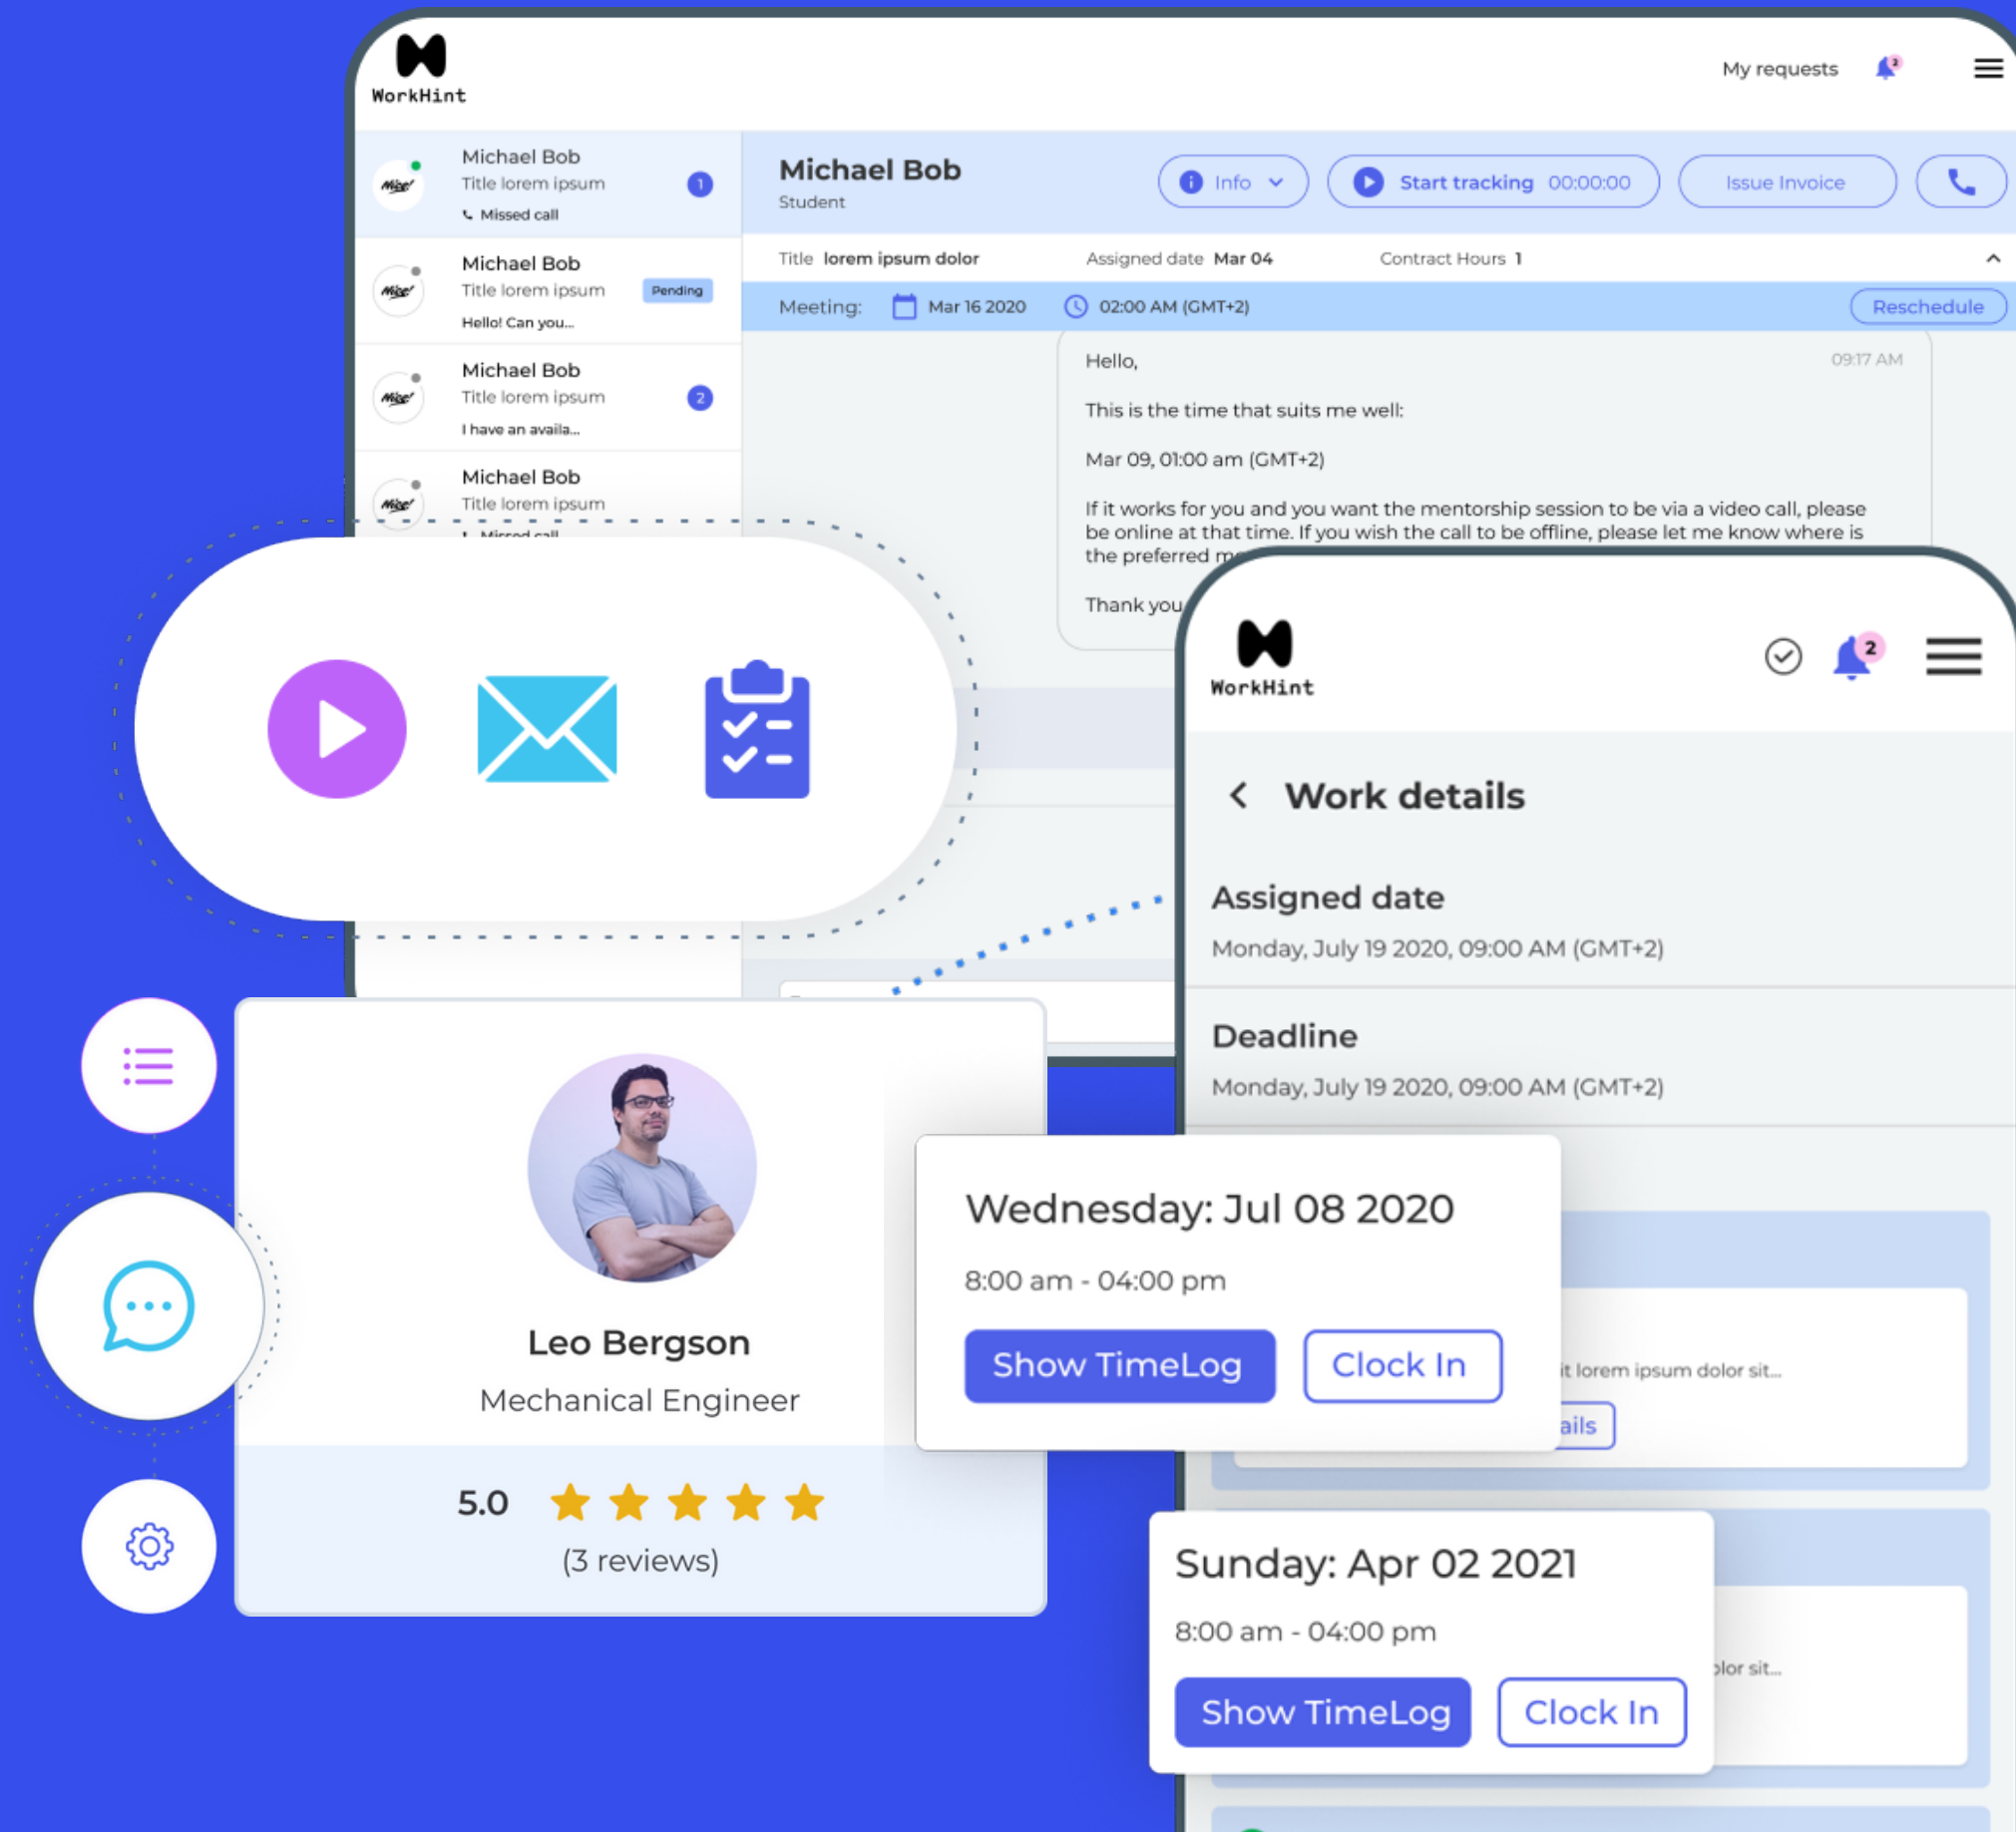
WorkHint

My requests 2

Michael Bob
Title lorem ipsum
Missed call
1

Michael Bob
Title lorem ipsum
Pending
Hello! Can you...

Michael Bob
Title lorem ipsum
2
I have an availa...

Michael Bob
Title lorem ipsum
Missed call

Michael Bob
Student

Info

Start tracking 00:00:00

Issue Invoice

Title lorem ipsum dolor
Assigned date Mar 04
Contract Hours 1

Meeting: Mar 16 2020 02:00 AM (GMT+2)
Reschedule

Hello,
09:17 AM

This is the time that suits me well:

Mar 09, 01:00 am (GMT+2)

If it works for you and you want the mentorship session to be via a video call, please be online at that time. If you wish the call to be offline, please let me know where is the preferred m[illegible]

Thank you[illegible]

WorkHint

2

Work details

Assigned date
Monday, July 19 2020, 09:00 AM (GMT+2)

Deadline
Monday, July 19 2020, 09:00 AM (GMT+2)

Leo Bergson
Mechanical Engineer

5.0
(3 reviews)

Wednesday: Jul 08 2020
8:00 am - 04:00 pm
Show TimeLog
Clock In

it lorem ipsum dolor sit...
ails

Sunday: Apr 02 2021
8:00 am - 04:00 pm
Show TimeLog
Clock In

olor sit...